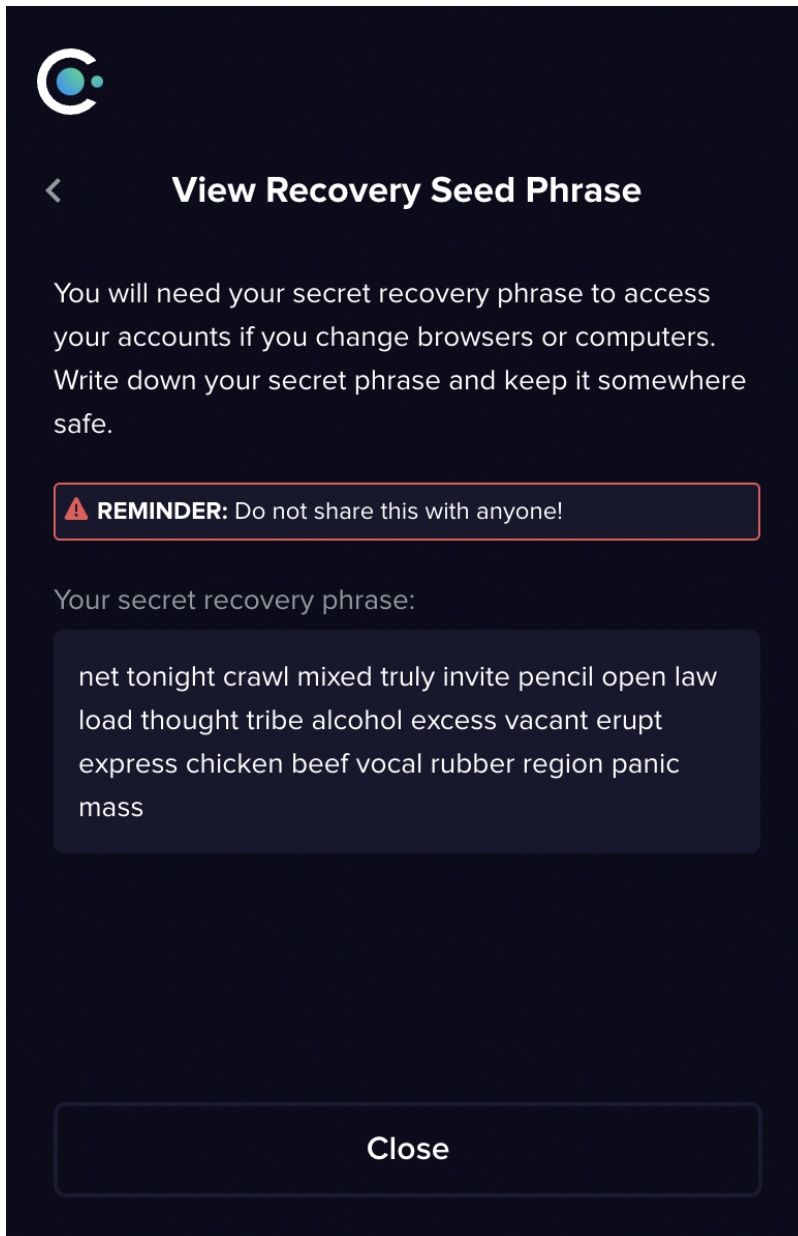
View Recovery Seed Phrase

You will need your secret recovery phrase to access your accounts if you change browsers or computers. Write down your secret phrase and keep it somewhere safe.

REMINDER: Do not share this with anyone!

Your secret recovery phrase:

net tonight crawl mixed truly invite pencil open law load thought tribe alcohol excess vacant erupt express chicken beef vocal rubber region panic mass

Close